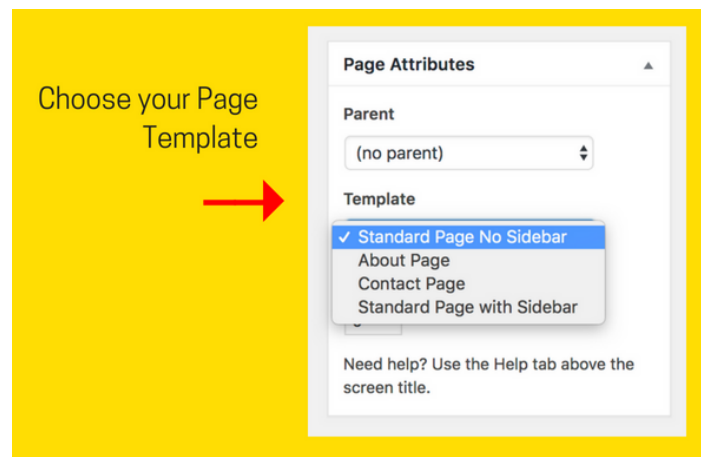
Choose your Page Template

Page Attributes

Parent

(no parent)

Template

✓ Standard Page No Sidebar
About Page
Contact Page
Standard Page with Sidebar

Need help? Use the Help tab above the screen title.